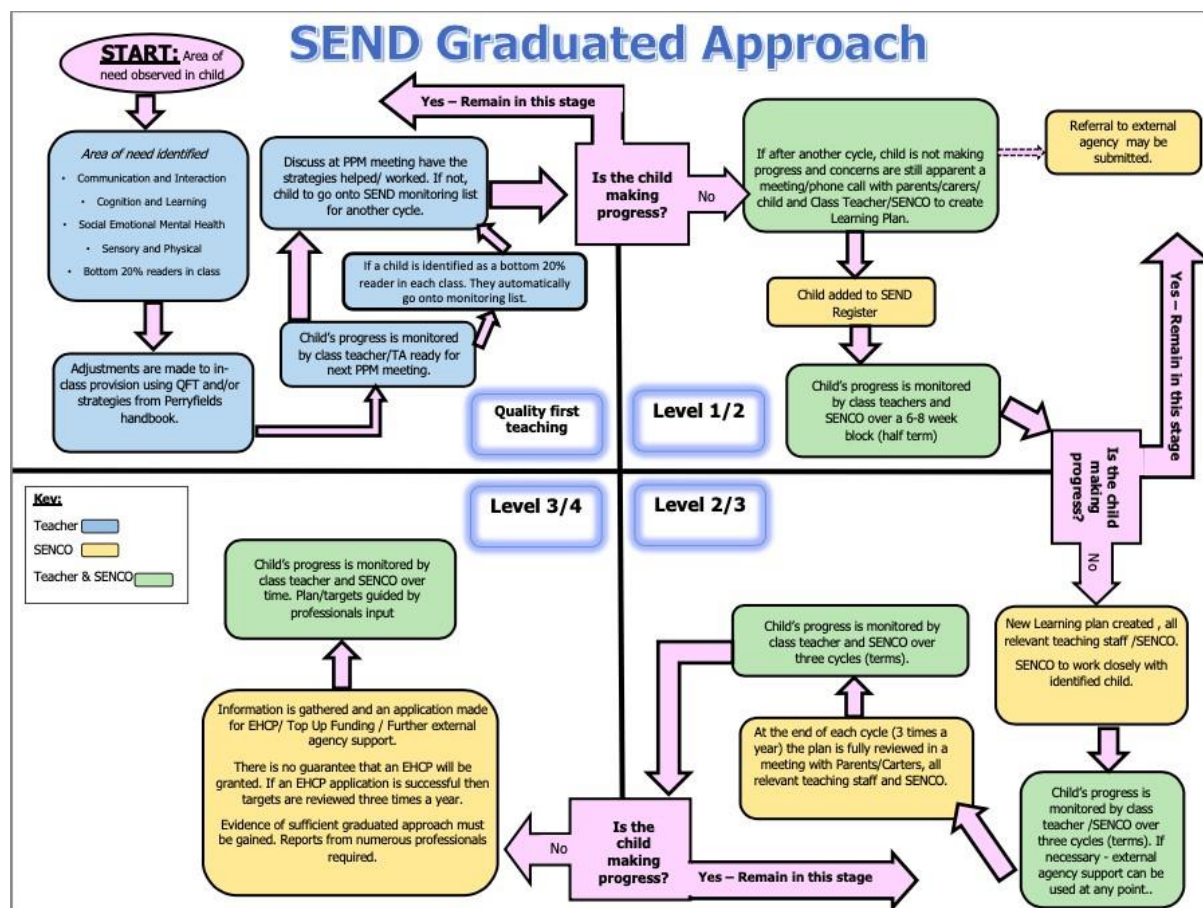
SEND Graduated Approach

START: Area of need observed in child

Area of need identified
• Communication and Interaction
• Cognition and Learning
• Social Emotional Mental Health
• Sensory and Physical
• Bottom 20% readers in class

Adjustments are made to in-class provision using QFT and/or strategies from Perryfields handbook.

Child's progress is monitored by class teacher/TA ready for next PPM meeting.

If a child is identified as a bottom 20% reader in each class. They automatically go onto monitoring list.

Discuss at PPM meeting have the strategies helped/ worked. If not, child to go onto SEND monitoring list for another cycle.

Yes – Remain in this stage

Is the child making progress?

No

If after another cycle, child is not making progress and concerns are still apparent a meeting/phone call with parents/carers/ child and Class Teacher/SENCO to create Learning Plan.

Referral to external agency may be submitted.

Child added to SEND Register

Child's progress is monitored by class teachers and SENCO over a 6-8 week block (half term)

Quality first teaching

Level 1/2

Yes – Remain in this stage

Is the child making progress?

No

New Learning plan created , all relevant teaching staff /SENCO.

SENCO to work closely with identified child.

Child's progress is monitored by class teacher /SENCO over three cycles (terms). If necessary - external agency support can be used at any point..

Key:
Teacher
SENCO
Teacher & SENCO

Level 3/4

Level 2/3

Child's progress is monitored by class teacher and SENCO over time. Plan/targets guided by professionals input

Information is gathered and an application made for EHCP/ Top Up Funding / Further external agency support.

There is no guarantee that an EHCP will be granted. If an EHCP application is successful then targets are reviewed three times a year.

Evidence of sufficient graduated approach must be gained. Reports from numerous professionals required.

Child's progress is monitored by class teacher and SENCO over three cycles (terms).

At the end of each cycle (3 times a year) the plan is fully reviewed in a meeting with Parents/Carters, all relevant teaching staff and SENCO.

No

Is the child making progress?

Yes – Remain in this stage